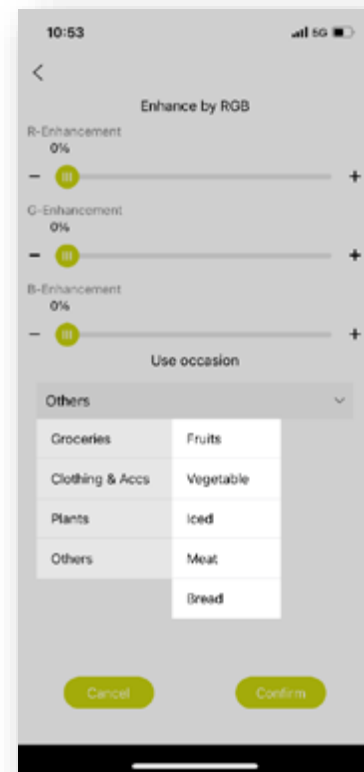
10:53

5G

<

Enhance by RGB

R-Enhancement
0%

−

+

G-Enhancement
0%

−

+

B-Enhancement
0%

−

+

Use occasion

Others

| Groceries | Fruits |
|---|---|
| Clothing & Accs | Vegetable |
| Plants | Iced |
| Others | Meat |
| | Bread |

Cancel

Confirm